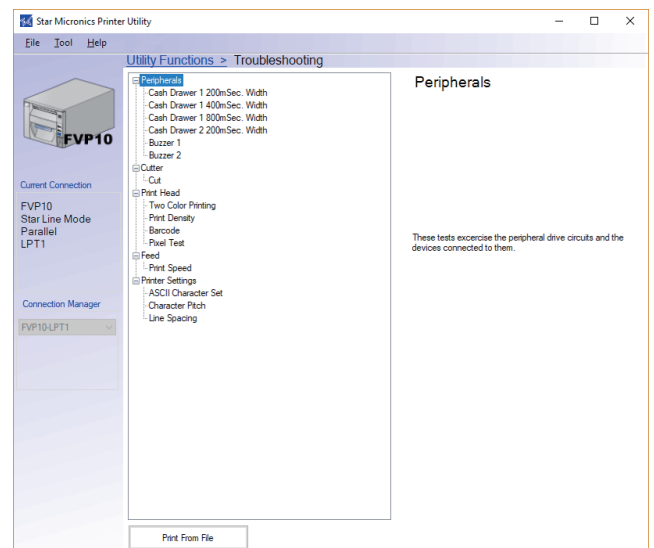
Star Micronics Printer Utility

File Tool Help

Utility Functions > Troubleshooting

FVP10

Current Connection

FVP10
Star Line Mode
Parallel
LPT1

Connection Manager

FVP10-LPT1

Peripherals
Cash Drawer 1 200mSec. Width
Cash Drawer 1 400mSec. Width
Cash Drawer 1 800mSec. Width
Cash Drawer 2 200mSec. Width
Buzzer 1
Buzzer 2
Cutter
Cut
Print Head
Two Color Printing
Print Density
Barcode
Pixel Test
Feed
Print Speed
Printer Settings
ASCII Character Set
Character Pitch
Line Spacing

Peripherals

These tests excercise the peripheral drive circuits and the devices connected to them.

Print From File